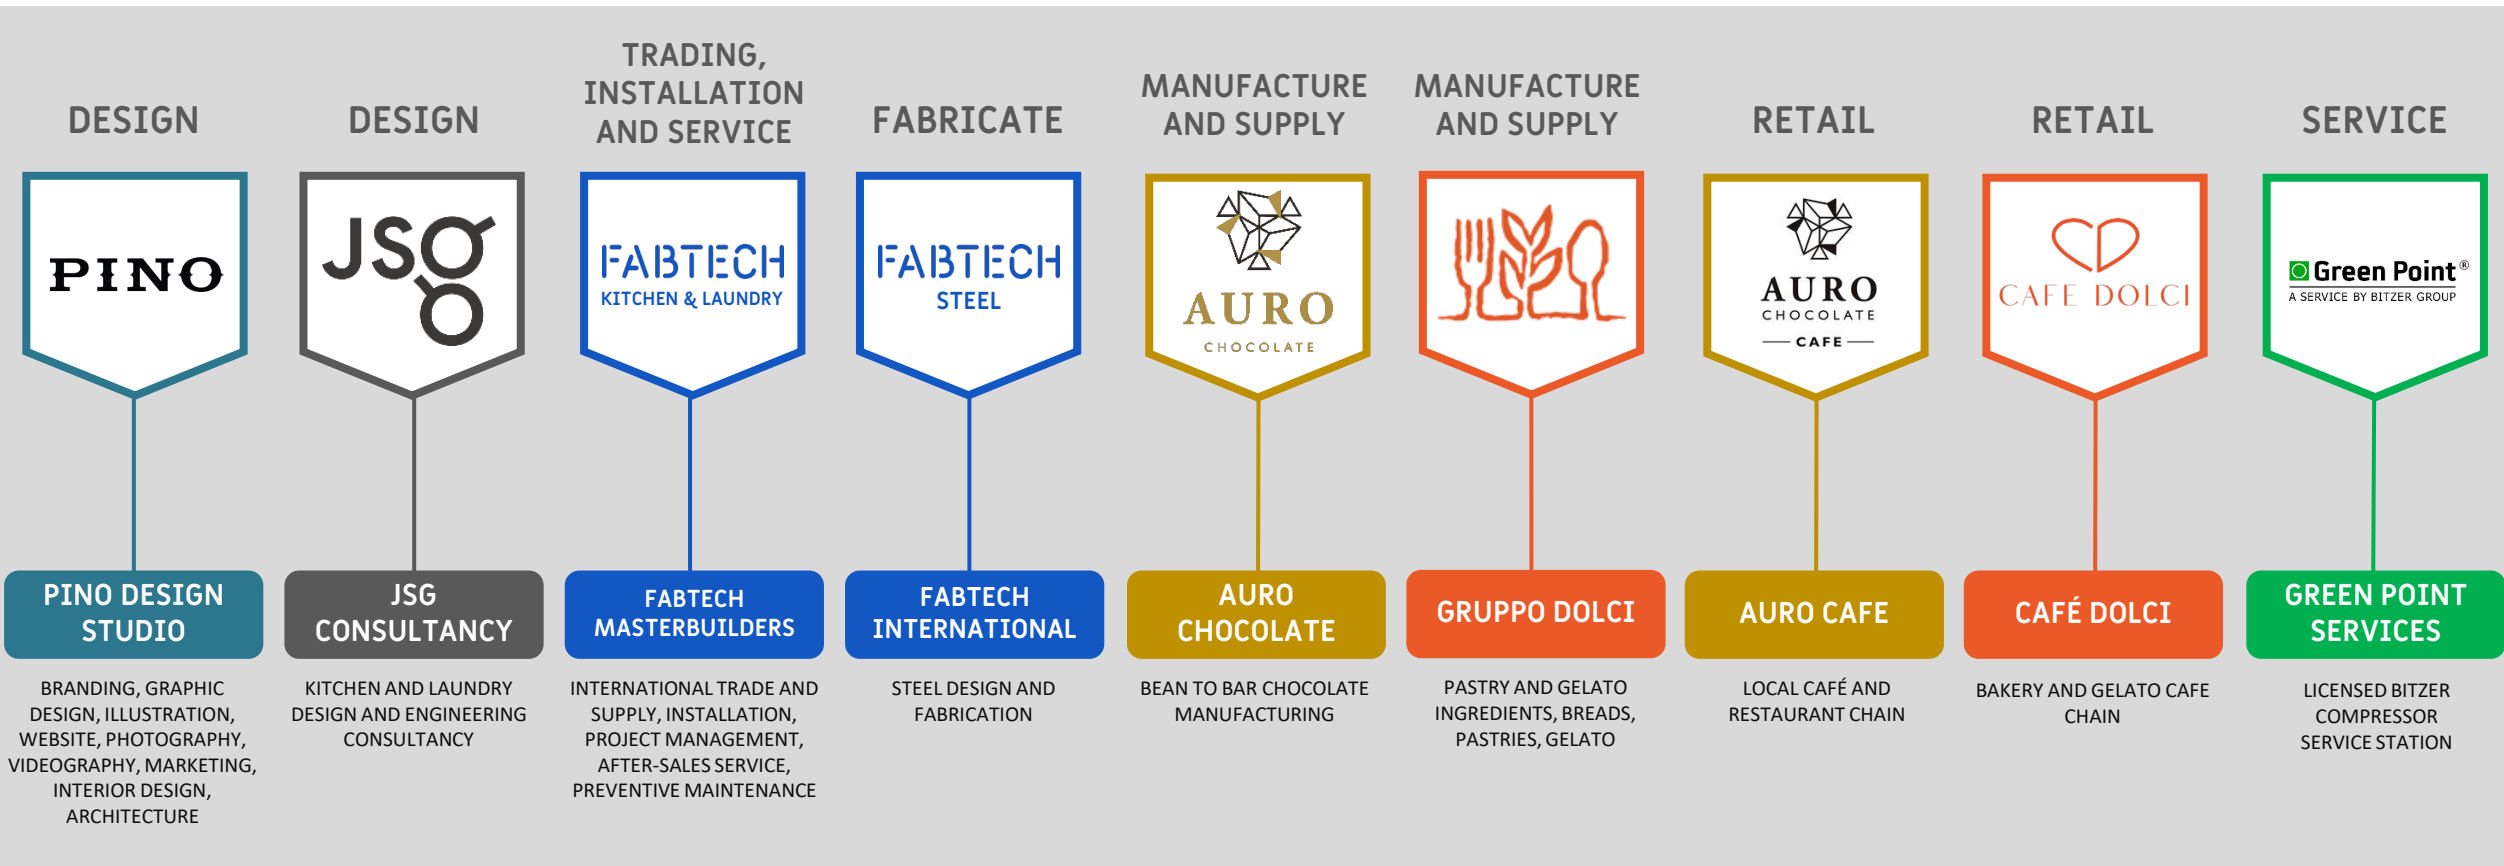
DESIGN

PINO

PINO DESIGN STUDIO

BRANDING, GRAPHIC DESIGN, ILLUSTRATION, WEBSITE, PHOTOGRAPHY, VIDEOGRAPHY, MARKETING, INTERIOR DESIGN, ARCHITECTURE

DESIGN

JSG

JSG CONSULTANCY

KITCHEN AND LAUNDRY DESIGN AND ENGINEERING CONSULTANCY

TRADING, INSTALLATION AND SERVICE

FABTECH
KITCHEN & LAUNDRY

FABTECH MASTERBUILDERS

INTERNATIONAL TRADE AND SUPPLY, INSTALLATION, PROJECT MANAGEMENT, AFTER-SALES SERVICE, PREVENTIVE MAINTENANCE

FABRICATE

FABTECH
STEEL

FABTECH INTERNATIONAL

STEEL DESIGN AND FABRICATION

MANUFACTURE AND SUPPLY

AURO
CHOCOLATE

AURO CHOCOLATE

BEAN TO BAR CHOCOLATE MANUFACTURING

MANUFACTURE AND SUPPLY

GRUPPO DOLCI

PASTRY AND GELATO INGREDIENTS, BREADS, PASTRIES, GELATO

RETAIL

AURO
CHOCOLATE
CAFE

AURO CAFE

LOCAL CAFÉ AND RESTAURANT CHAIN

RETAIL

CAFE DOLCI

CAFÉ DOLCI

BAKERY AND GELATO CAFE CHAIN

SERVICE

Green Point®
A SERVICE BY BITZER GROUP

GREEN POINT SERVICES

LICENSED BITZER COMPRESSOR SERVICE STATION